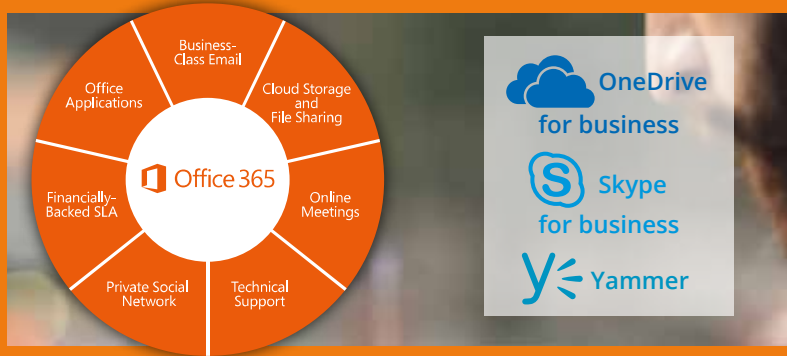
Business-Class Email

Cloud Storage and File Sharing

Online Meetings

Technical Support

Private Social Network

Financially-Backed SLA

Office Applications

Office 365

OneDrive for business

Skype for business

Yammer